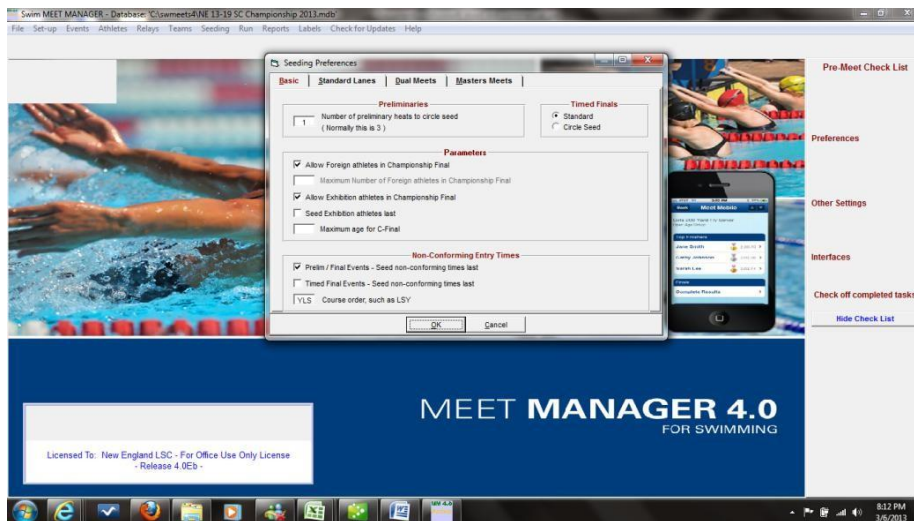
Swim MEET MANAGER - Database: C:\swmeets4\NE 13-19 SC Championship 2013.mdb

File Set-up Events Athletes Relays Teams Seeding Run Reports Labels Check for Updates Help

Seeding Preferences

Basic | Standard Lanes | Dual Meets | Masters Meets

Preliminaries

1 Number of preliminary heats to circle seed (Normally this is 3)

Timed Finals

Standard

Circle Seed

Parameters

Allow Foreign athletes in Championship Final

Maximum Number of Foreign athletes in Championship Final

Allow Exhibition athletes in Championship Final

Seed Exhibition athletes last

Maximum age for C-Final

Non-Conforming Entry Times

Prelim / Final Events - Seed non-conforming times last

Timed Final Events - Seed non-conforming times last

YLS Course order, such as LSY

OK Cancel

Pre-Meet Check List

Preferences

Other Settings

Interfaces

Check off completed tasks

Hide Check List

Meet Mobile

Jane Smith

Complete Results

MEET MANAGER 4.0

FOR SWIMMING

Licensed To: New England LSC - For Office Use Only License - Release 4.0Eb -

8:12 PM

3/6/2013